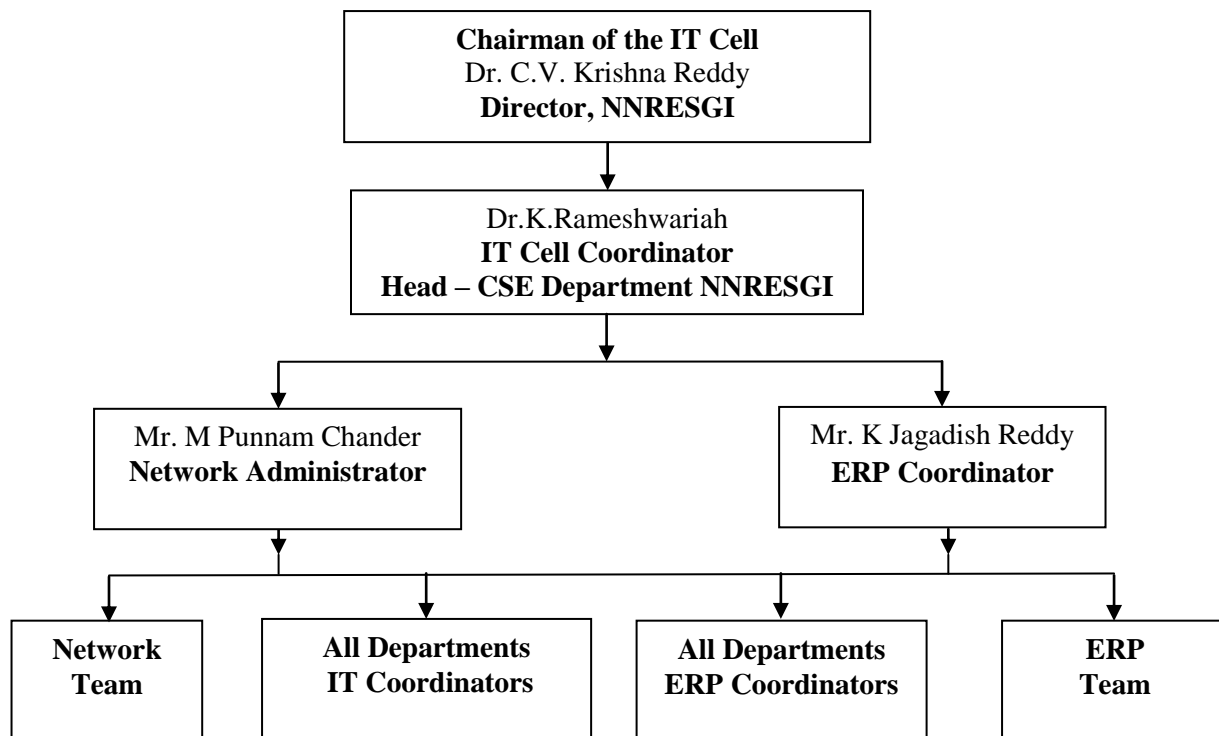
Chairman of the IT Cell
Dr. C.V. Krishna Reddy
Director, NNRESGI

Dr.K.Rameshwariah
IT Cell Coordinator
Head – CSE Department NNRESGI

Mr. M Punnam Chander
Network Administrator

Mr. K Jagadish Reddy
ERP Coordinator

Network Team

All Departments IT Coordinators

All Departments ERP Coordinators

ERP Team